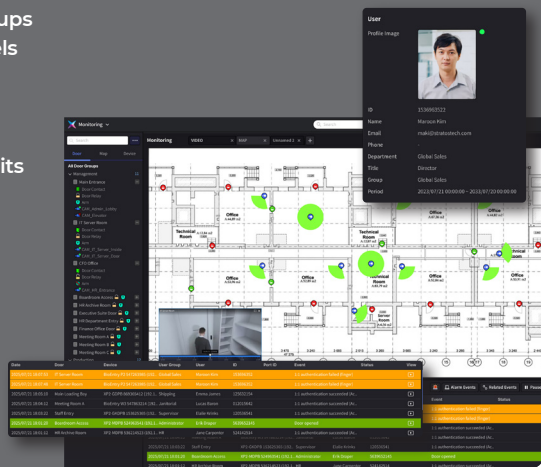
ups
els

its

User

Profile image

ID 1536952522
Name Manson Kim
Email maki@stratostech.com
Phone -
Department Global Sales
Title Director
Group Global Sales
Period 2022/07/21 00:00:00 ~ 2033/07/20 00:00:00

Monitoring

Monitoring VIDEO

Office
Technical Room
Office
Technical Room
Office
Office
Technical Room
IT Server Room
Office

All Door Groups
Management
Main Entrance
IT Server Room
CEO Office
Boardroom Access
HR Archive Room
Executive Suite Door
HR Department Entry
Finance Office Door
Meeting Room A
Meeting Room B
Meeting Room C

Date Door Device User Group User ID Port ID Event Status View
IT Server Room
IT Server Room
Main Loading Bay Shipping
Meeting Room A Local Roster
Staff Entry Supervisor
Boardroom Access Administration Door opened
HR Archive Room

Alarm Events Related Events
Event Status
1:1 authentication succeeded
1:1 authentication succeeded
1:1 authentication succeeded
Door opened